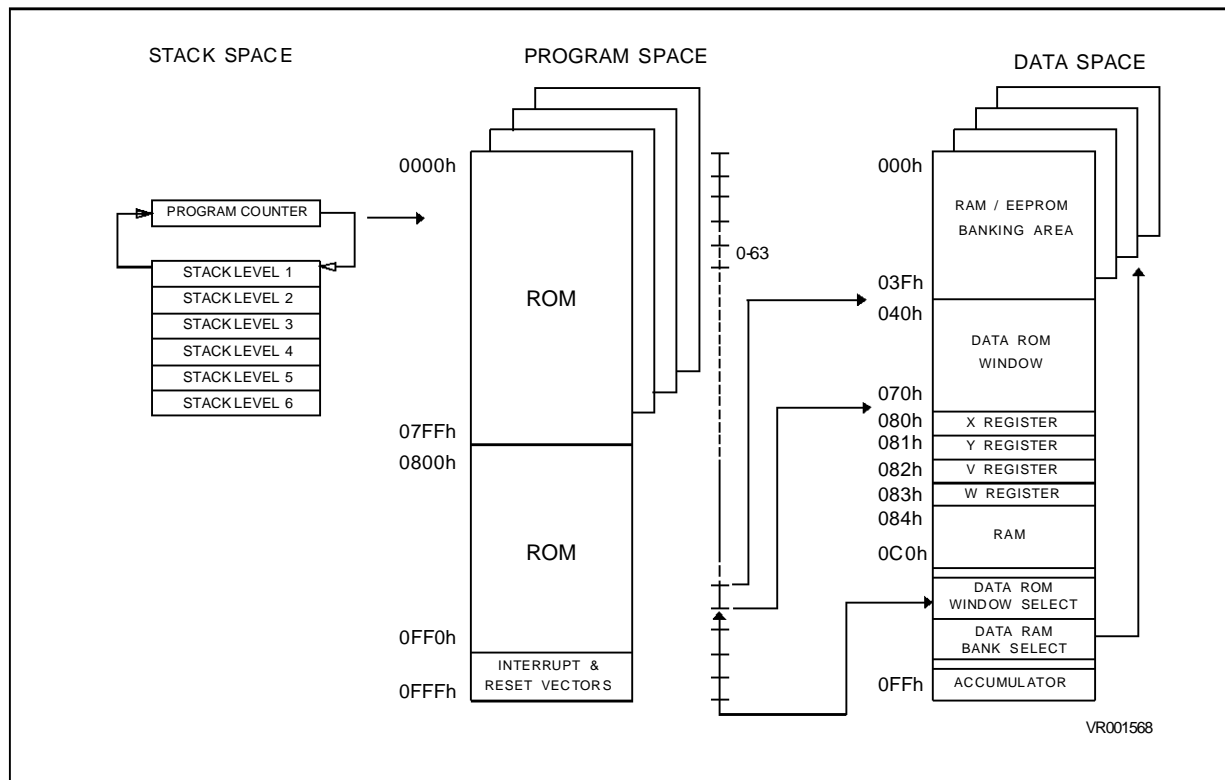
STACK SPACE

PROGRAM COUNTER

STACK LEVEL 1
STACK LEVEL 2
STACK LEVEL 3
STACK LEVEL 4
STACK LEVEL 5
STACK LEVEL 6

PROGRAM SPACE

0000h

ROM

07FFh
0800h

ROM

0FF0h

INTERRUPT & RESET VECTORS

0FFFh

0-63

DATA SPACE

000h

RAM / EEPROM BANKING AREA

03Fh
040h

DATA ROM WINDOW

070h
080h X REGISTER
081h Y REGISTER
082h V REGISTER
083h W REGISTER
084h

RAM

0C0h

DATA ROM WINDOW SELECT

DATA RAM BANK SELECT

0FFh ACCUMULATOR

VR001568